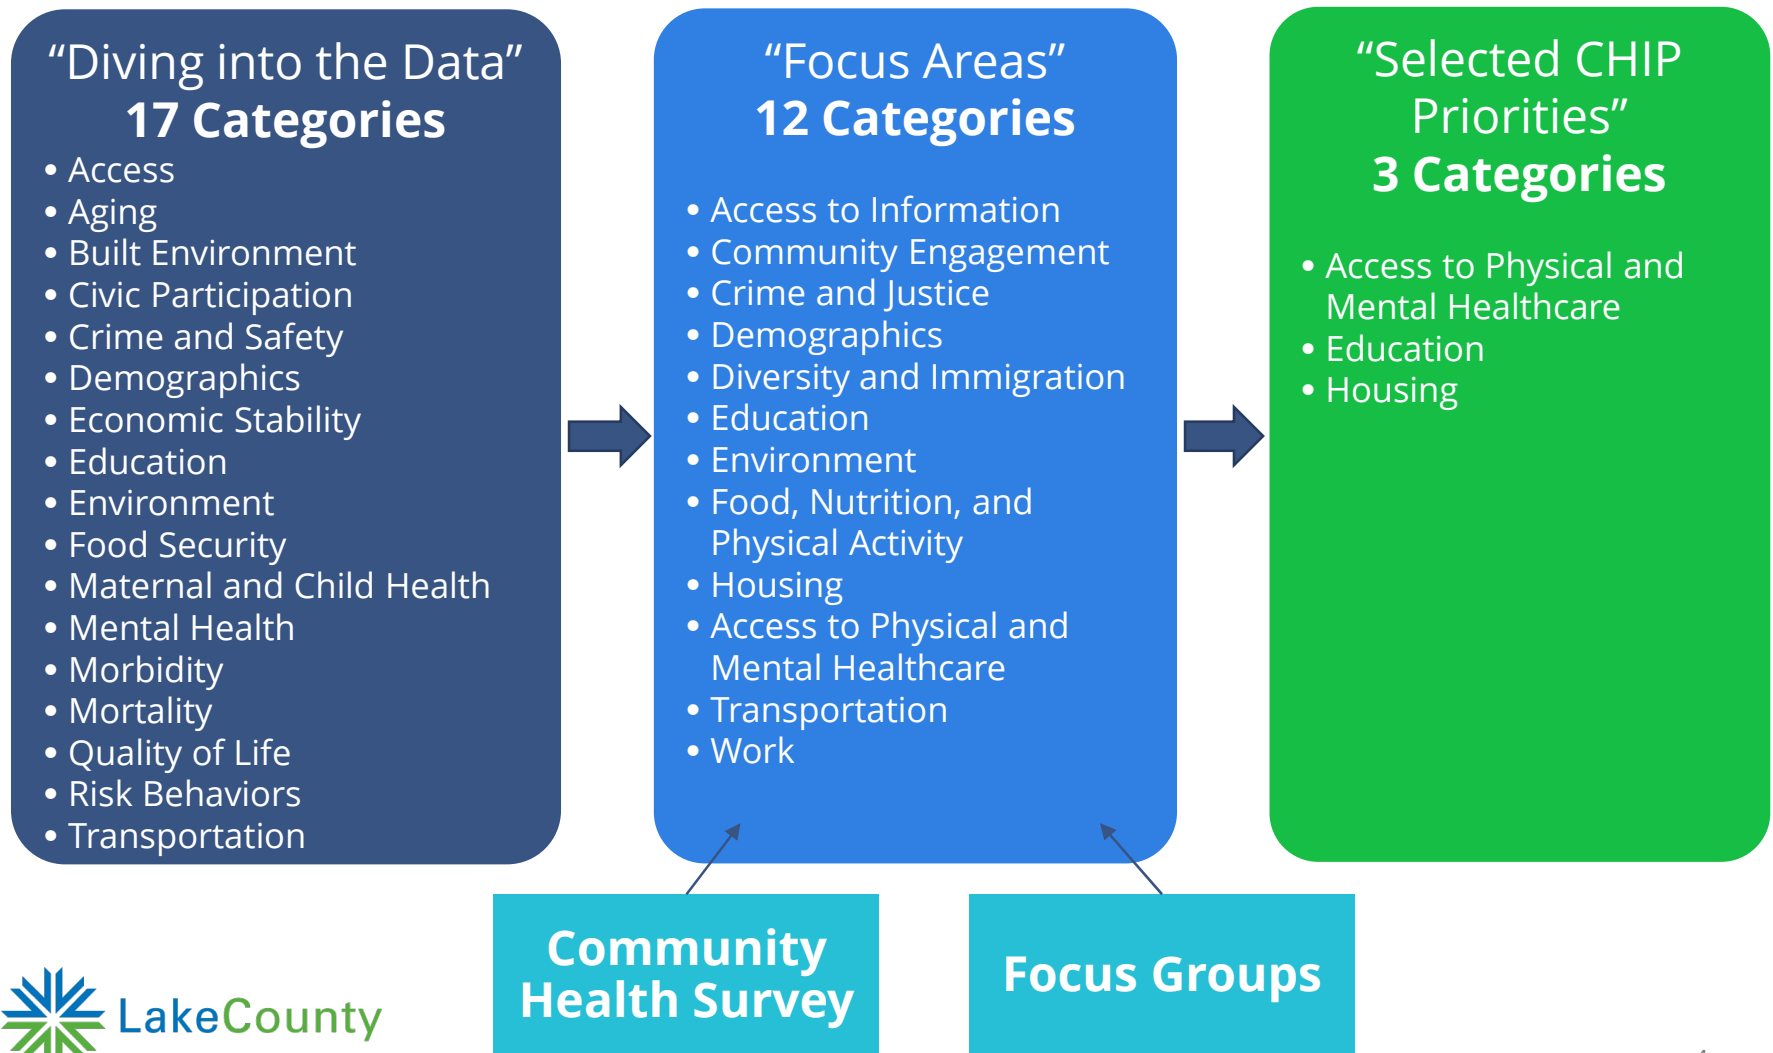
"Diving into the Data"
17 Categories

- Access
- Aging
- Built Environment
- Civic Participation
- Crime and Safety
- Demographics
- Economic Stability
- Education
- Environment
- Food Security
- Maternal and Child Health
- Mental Health
- Morbidity
- Mortality
- Quality of Life
- Risk Behaviors
- Transportation

"Focus Areas"
12 Categories

- Access to Information
- Community Engagement
- Crime and Justice
- Demographics
- Diversity and Immigration
- Education
- Environment
- Food, Nutrition, and Physical Activity
- Housing
- Access to Physical and Mental Healthcare
- Transportation
- Work

"Selected CHIP Priorities"
3 Categories

- Access to Physical and Mental Healthcare
- Education
- Housing

Community Health Survey

Focus Groups

LakeCounty